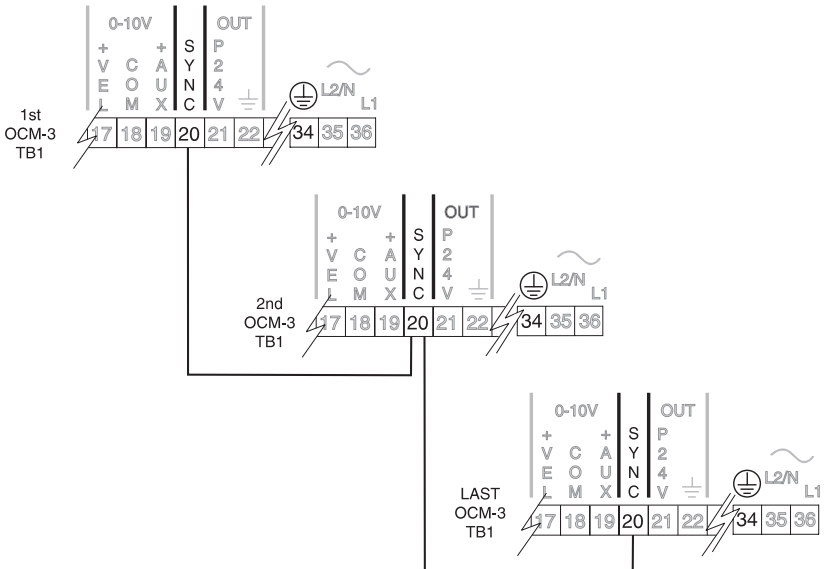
0-10V
+ VEL
COM
+ AUX
SYNC
OUT
P24V
L2/N
L1
1st OCM-3 TB1
17 18 19 20 21 22 34 35 36

0-10V
+ VEL
COM
+ AUX
SYNC
OUT
P24V
L2/N
L1
2nd OCM-3 TB1
17 18 19 20 21 22 34 35 36

0-10V
+ VEL
COM
+ AUX
SYNC
OUT
P24V
L2/N
L1
LAST OCM-3 TB1
17 18 19 20 21 22 34 35 36